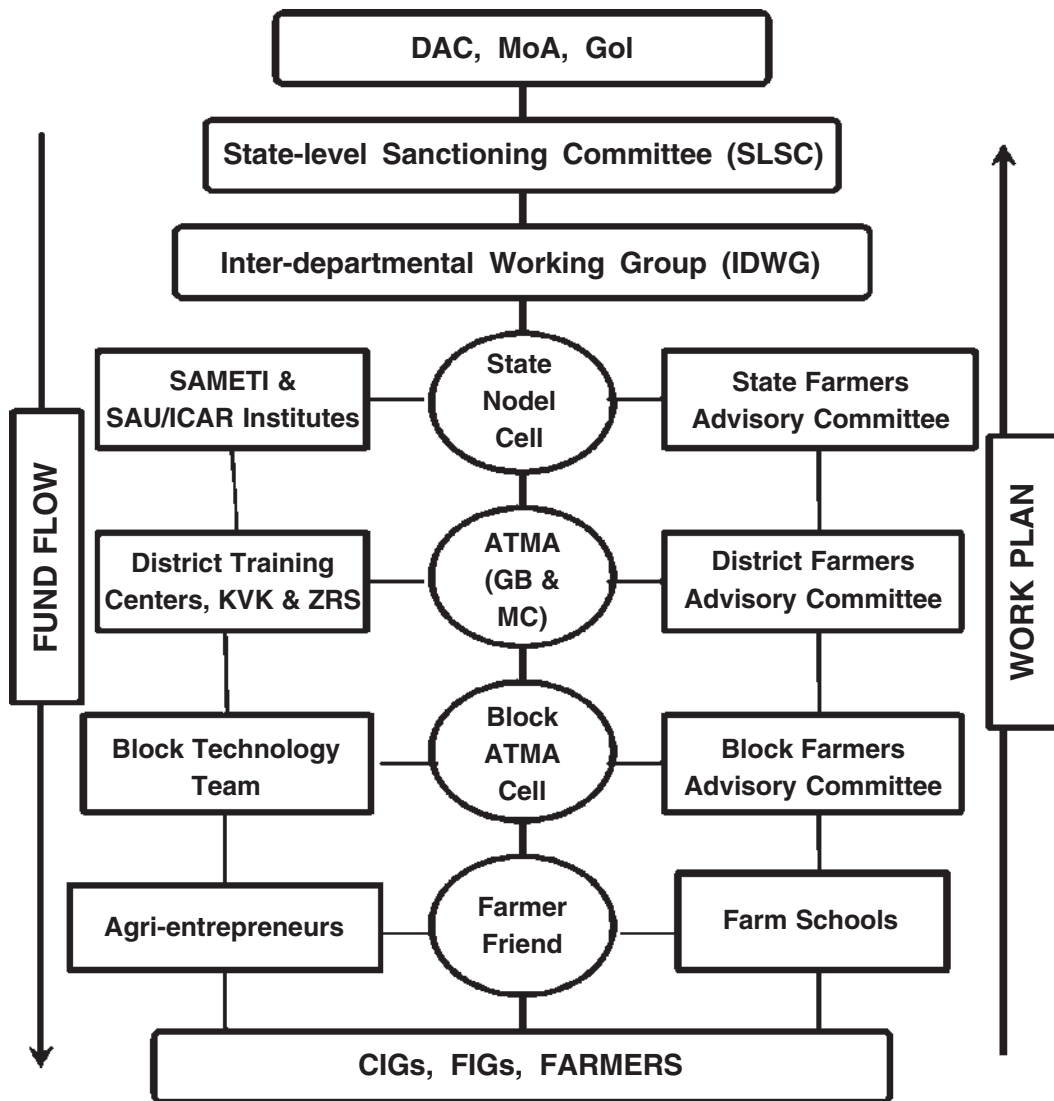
DAC, MoA, GoI

State-level Sanctioning Committee (SLSC)

Inter-departmental Working Group (IDWG)

FUND FLOW

SAMETI & SAU/ICAR Institutes

State Nodel Cell

State Farmers Advisory Committee

WORK PLAN

District Training Centers, KVK & ZRS

ATMA (GB & MC)

District Farmers Advisory Committee

Block Technology Team

Block ATMA Cell

Block Farmers Advisory Committee

Agri-entrepreneurs

Farmer Friend

Farm Schools

CIGs, FIGs, FARMERS